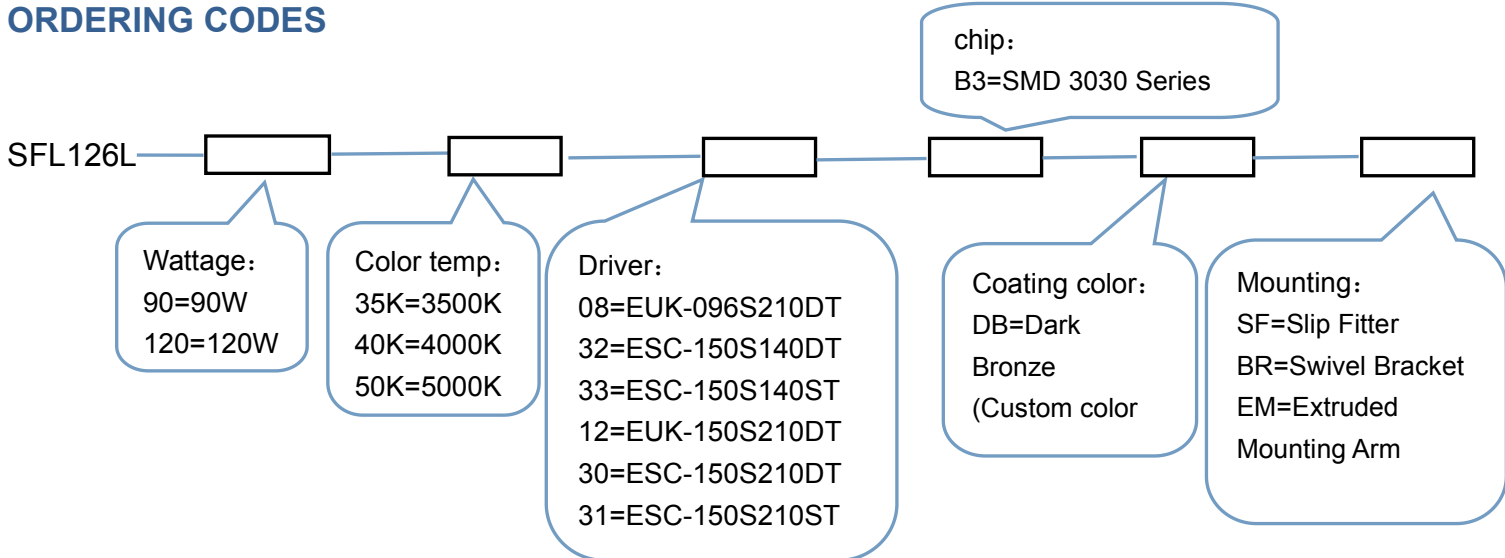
ORDERING CODES

chip：
B3=SMD 3030 Series

SFL126L

Wattage：
90=90W
120=120W

Color temp：
35K=3500K
40K=4000K
50K=5000K

Driver：
08=EUK-096S210DT
32=ESC-150S140DT
33=ESC-150S140ST
12=EUK-150S210DT
30=ESC-150S210DT
31=ESC-150S210ST

Coating color：
DB=Dark Bronze
(Custom color

Mounting：
SF=Slip Fitter
BR=Swivel Bracket
EM=Extruded Mounting Arm